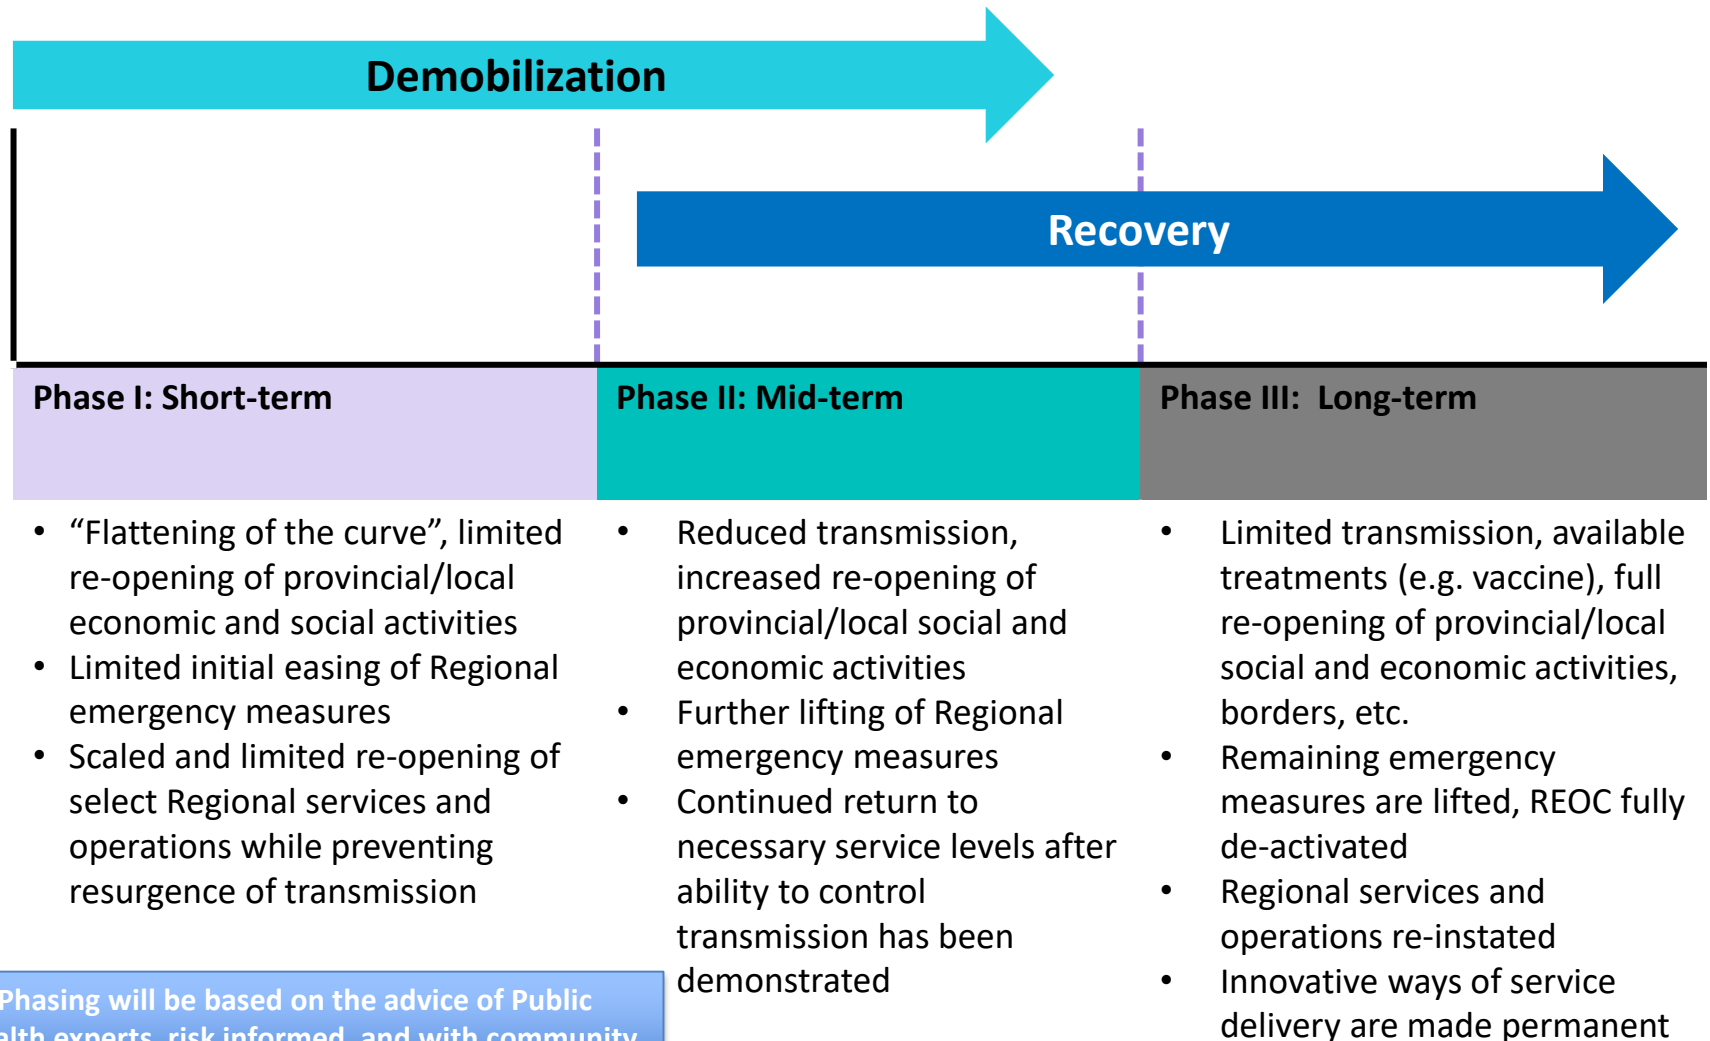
Demobilization

Recovery

Phase I: Short-term

Phase II: Mid-term

Phase III: Long-term

- "Flattening of the curve", limited re-opening of provincial/local economic and social activities
- Limited initial easing of Regional emergency measures
- Scaled and limited re-opening of select Regional services and operations while preventing resurgence of transmission

- Reduced transmission, increased re-opening of provincial/local social and economic activities
- Further lifting of Regional emergency measures
- Continued return to necessary service levels after ability to control transmission has been demonstrated

- Limited transmission, available treatments (e.g. vaccine), full re-opening of provincial/local social and economic activities, borders, etc.
- Remaining emergency measures are lifted, REOC fully de-activated
- Regional services and operations re-instated
- Innovative ways of service delivery are made permanent

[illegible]Phasing will be based on the advice of Public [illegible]alth experts, risk informed, and with community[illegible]